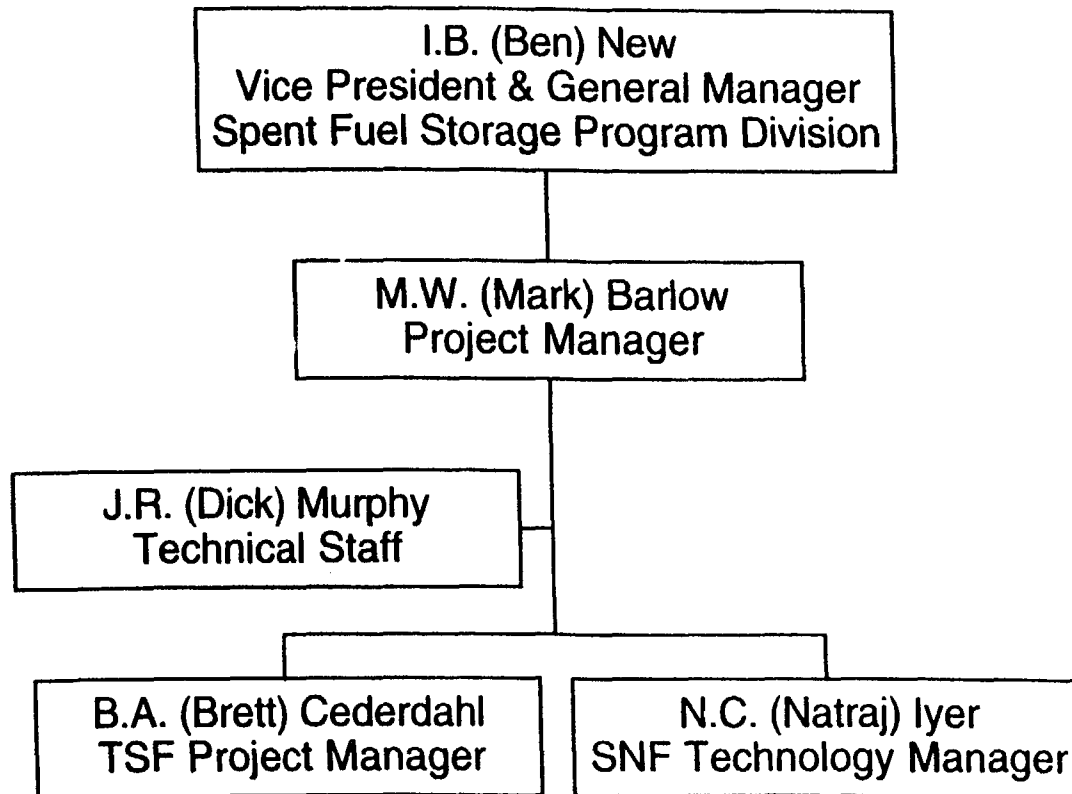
I.B. (Ben) New
Vice President & General Manager
Spent Fuel Storage Program Division

M.W. (Mark) Barlow
Project Manager

J.R. (Dick) Murphy
Technical Staff

B.A. (Brett) Cederdahl
TSF Project Manager

N.C. (Natraj) Iyer
SNF Technology Manager